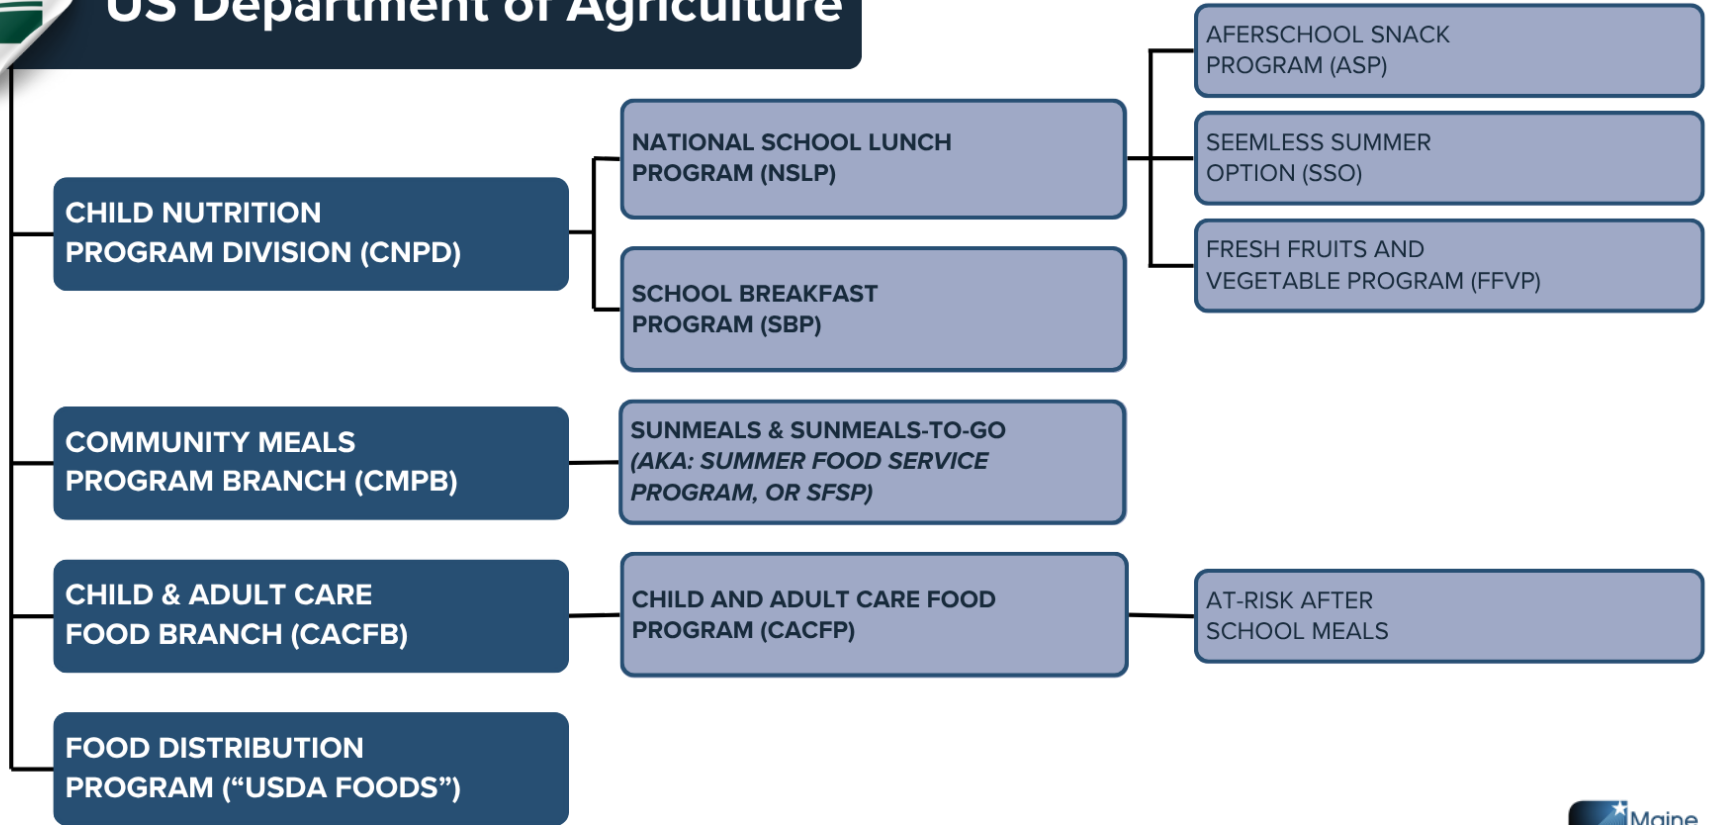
US Department of Agriculture

CHILD NUTRITION PROGRAM DIVISION (CNPD)

NATIONAL SCHOOL LUNCH PROGRAM (NSLP)

AFERSCHOOL SNACK PROGRAM (ASP)

SEEMLESS SUMMER OPTION (SSO)

FRESH FRUITS AND VEGETABLE PROGRAM (FFVP)

SCHOOL BREAKFAST PROGRAM (SBP)

COMMUNITY MEALS PROGRAM BRANCH (CMPB)

SUNMEALS & SUNMEALS-TO-GO *(AKA: SUMMER FOOD SERVICE PROGRAM, OR SFSP)*

CHILD & ADULT CARE FOOD BRANCH (CACFB)

CHILD AND ADULT CARE FOOD PROGRAM (CACFP)

AT-RISK AFTER SCHOOL MEALS

FOOD DISTRIBUTION PROGRAM (“USDA FOODS”)

Maine